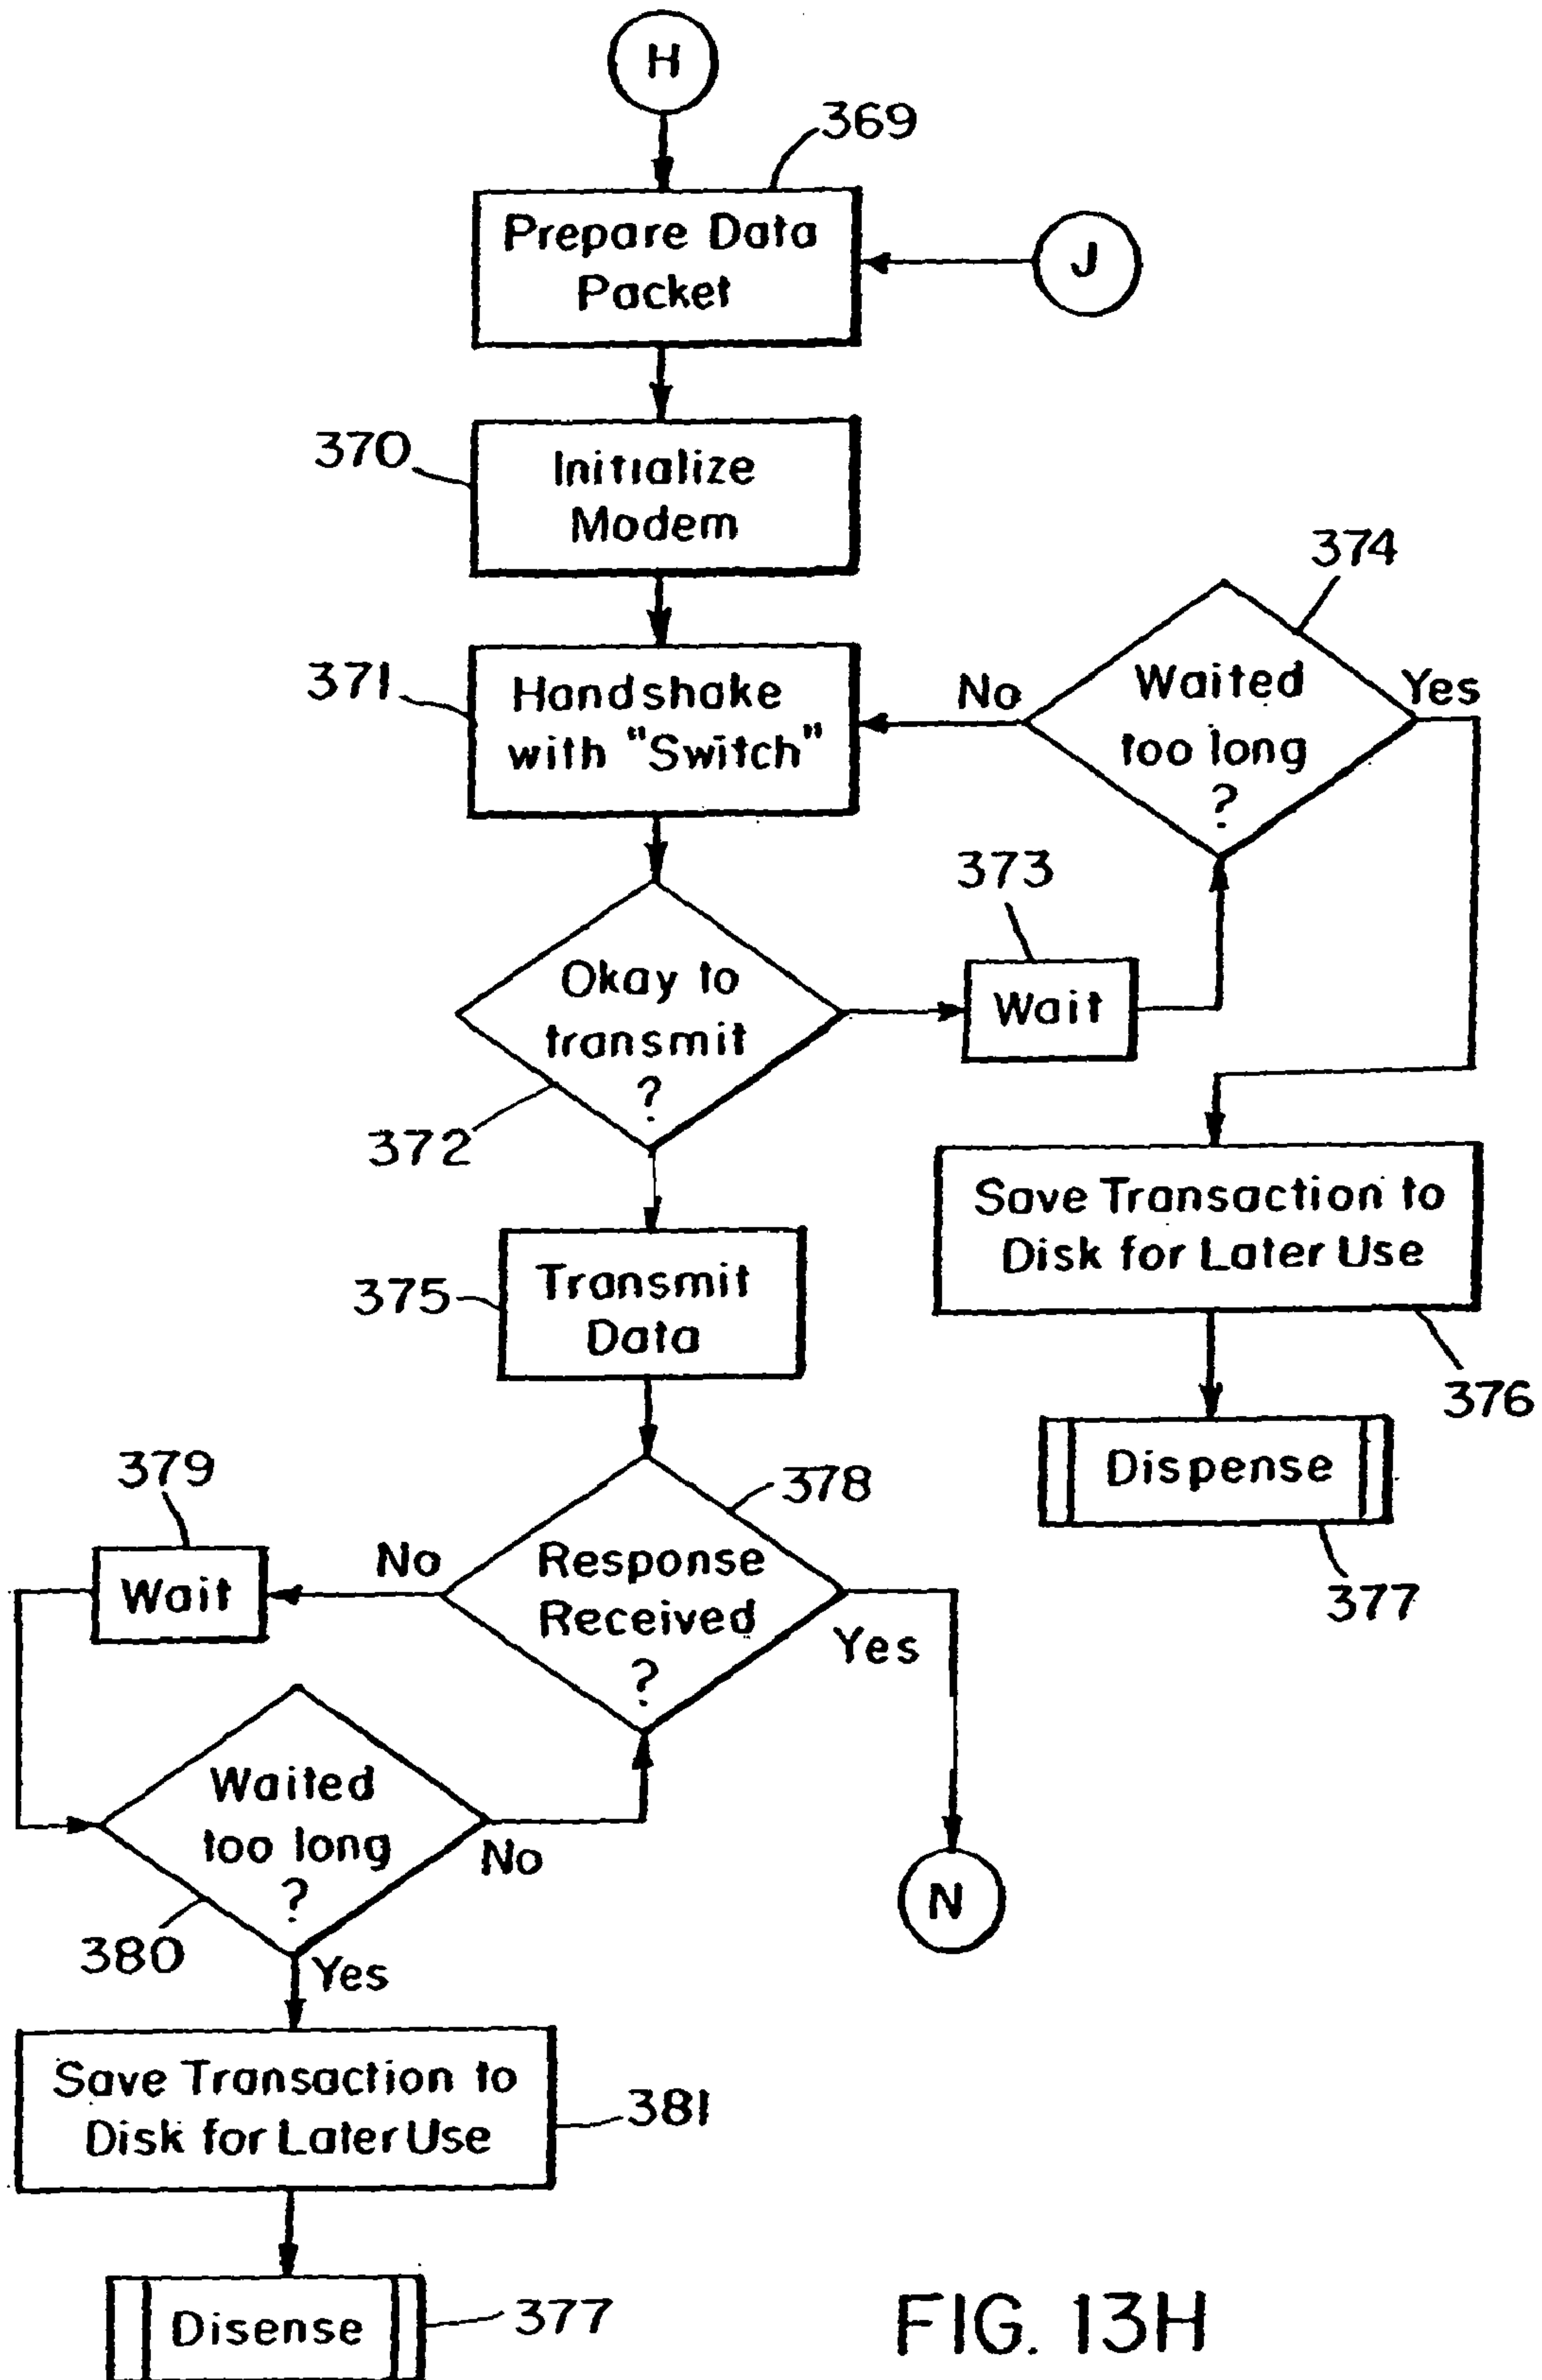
H

369

Prepare Data Packet

J

370

Initialize Modem

374

371

Handshake with "Switch"

No

Waited too long ?

Yes

373

Okay to transmit ?

Wait

372

Save Transaction to Disk for Later Use

375

Transmit Data

376

Dispense

379

378

377

No

Response Received ?

Wait

Yes

Waited too long ?

No

N

380

Yes

Save Transaction to Disk for Later Use

381

Disense

377

FIG. 13H